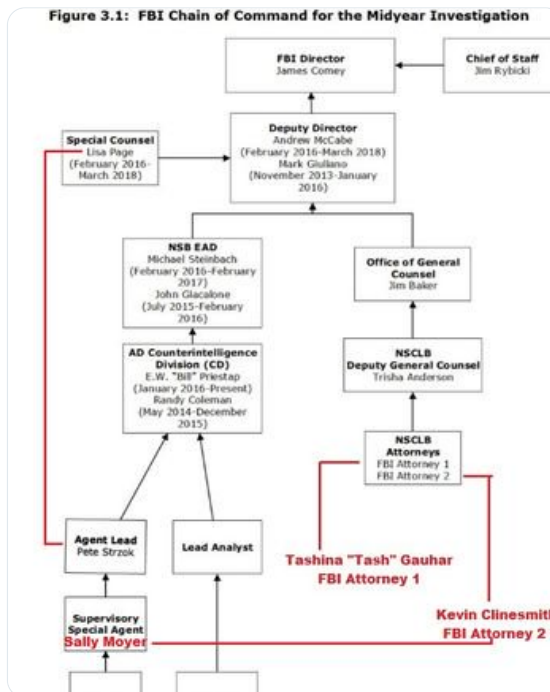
Figure 3.1: FBI Chain of Command for the Midyear Investigation

FBI Director
James Comey

Chief of Staff
Jim Rybicki

Special Counsel
Lisa Page
(February 2016-March 2018)

Deputy Director
Andrew McCabe
(February 2016-March 2018)
Mark Giuliano
(November 2013-January 2016)

NSB EAD
Michael Steinbach
(February 2016-February 2017)
John Giacalone
(July 2015-February 2016)

Office of General Counsel
Jim Baker

AD Counterintelligence Division (CD)
E.W. "Bill" Priestap
(January 2016-Present)
Randy Coleman
(May 2014-December 2015)

NSCLB
Deputy General Counsel
Trisha Anderson

NSCLB
Attorneys
FBI Attorney 1
FBI Attorney 2

Agent Lead
Pete Strzok

Lead Analyst

Tashina "Tash" Gauhar
FBI Attorney 1

Kevin Clinesmith
FBI Attorney 2

Supervisory Special Agent
Sally Moyer